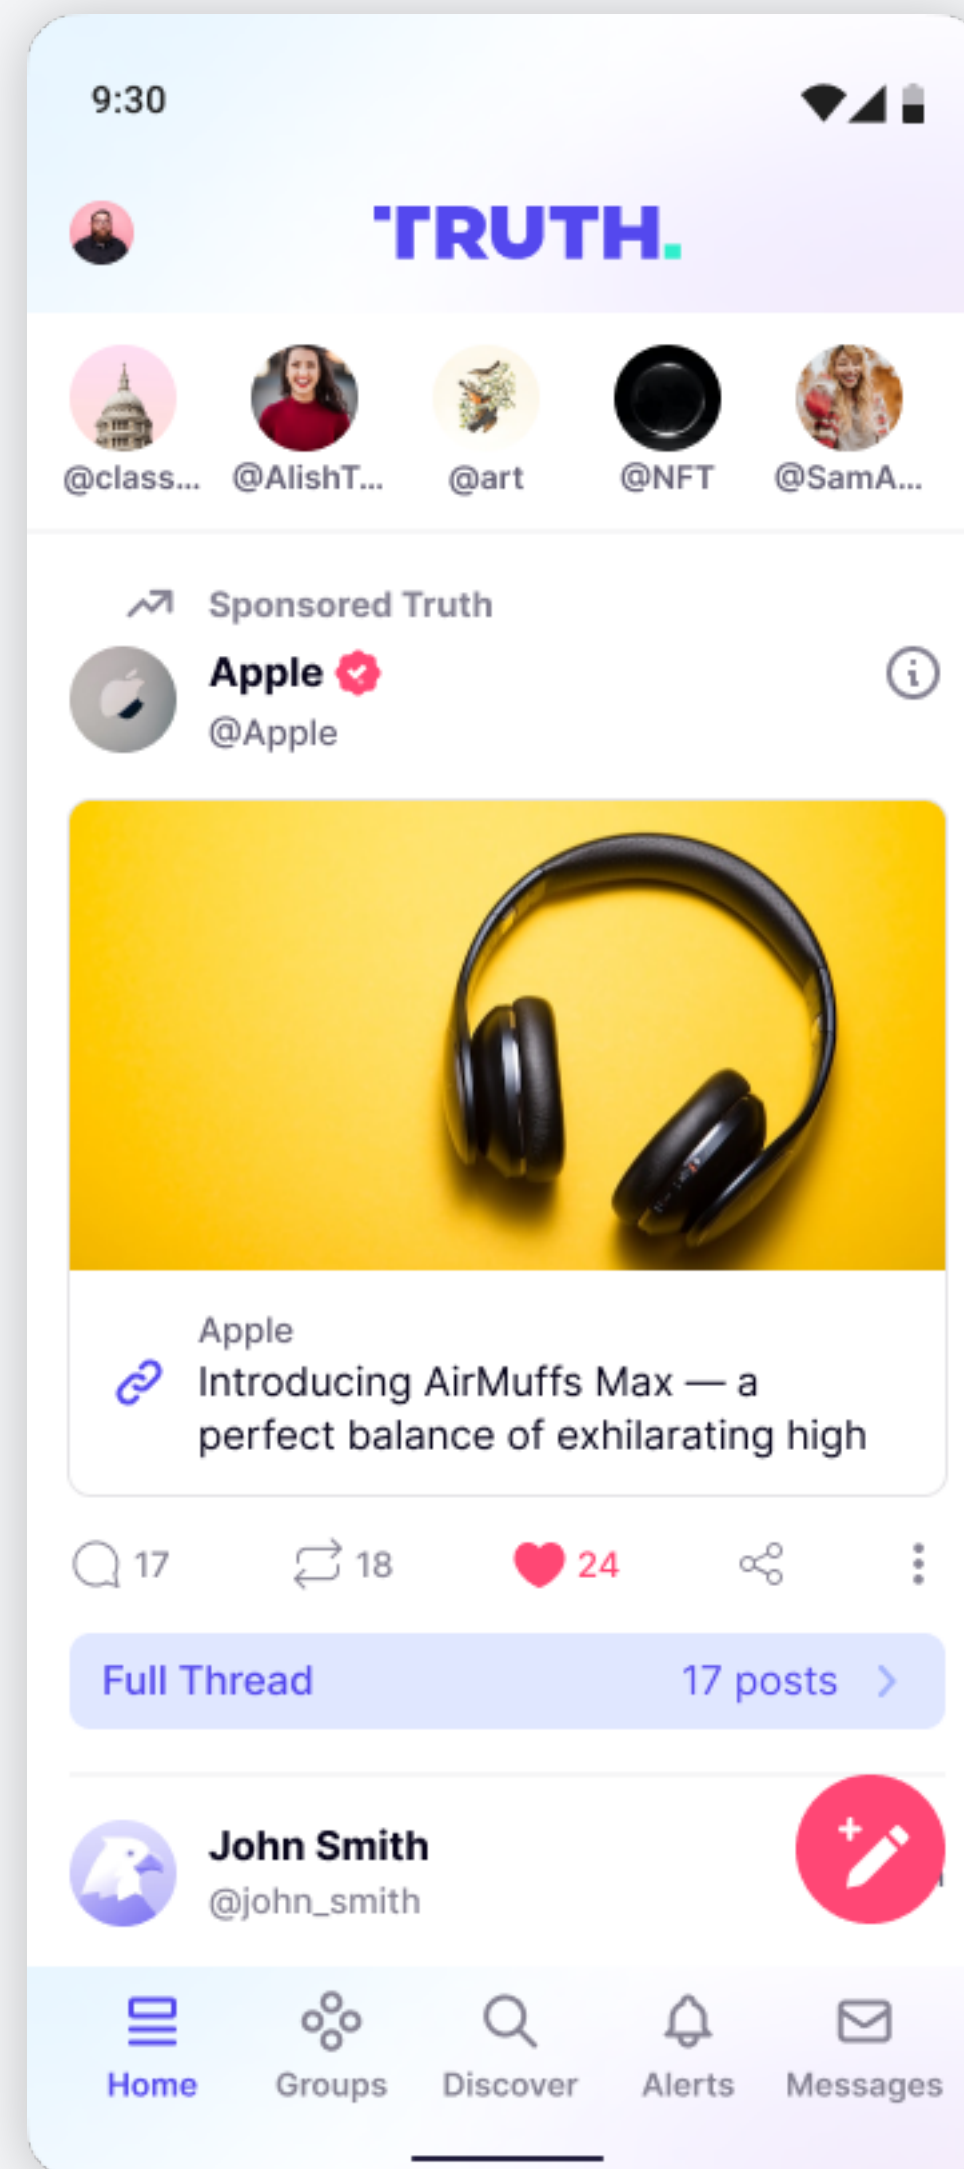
9:30

TRUTH.

@class... @AlishT... @art @NFT @SamA...

Sponsored Truth

Apple
@Apple

Apple
Introducing AirMuffs Max — a perfect balance of exhilarating high

17 18 24

Full Thread 17 posts

John Smith
@john_smith

Home Groups Discover Alerts Messages